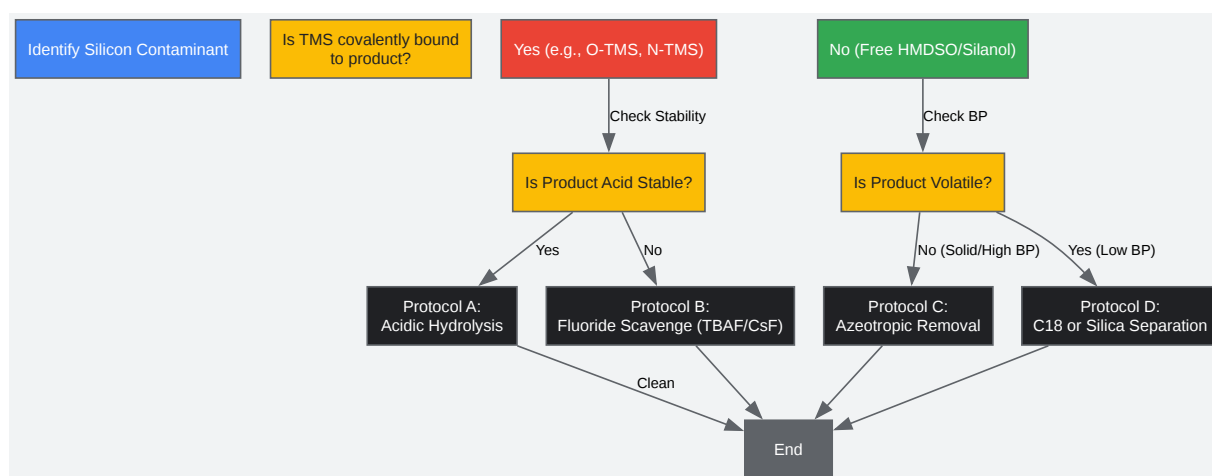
Identify Silicon Contaminant

Is TMS covalently bound to product?

Yes (e.g., O-TMS, N-TMS)

No (Free HMDSO/Silanol)

Check Stability

Check BP

Is Product Acid Stable?

Is Product Volatile?

Yes

No

No (Solid/High BP)

Yes (Low BP)

Protocol A: Acidic Hydrolysis

Protocol B: Fluoride Scavenge (TBAF/CsF)

Protocol C: Azeotropic Removal

Protocol D: C18 or Silica Separation

Clean

End